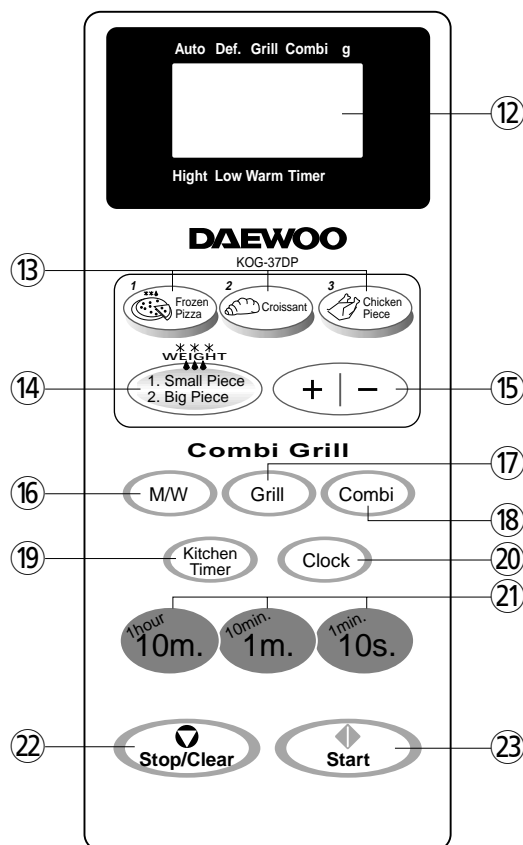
Auto Def. Grill Combi g

Hight Low Warm Timer

⑫

DAEWOO
KOG-37DP

⑬

1 Frozen Pizza
2 Croissant
3 Chicken Piece

WEIGHT
⑭ 1. Small Piece
2. Big Piece

+ | − ⑮

Combi Grill

⑯ M/W
Grill ⑰
Combi ⑱

⑲ Kitchen Timer
Clock ⑳

㉑
1hour 10m.
10min. 1m.
1min. 10s.

㉒ Stop/Clear
Start ㉓